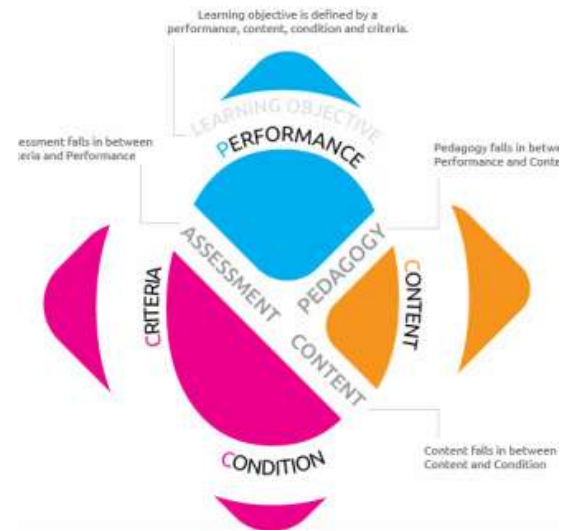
Learning objective is defined by a performance, content, condition and criteria.

LEARNING OBJECTIVE

PERFORMANCE

essment falls in between eria and Performance

Pedagogy falls in betw Performance and Cont

ASSESSMENT

PEDAGOGY

CONTENT

CRITERIA

CONTENT

CONDITION

Content falls in between Content and Condition